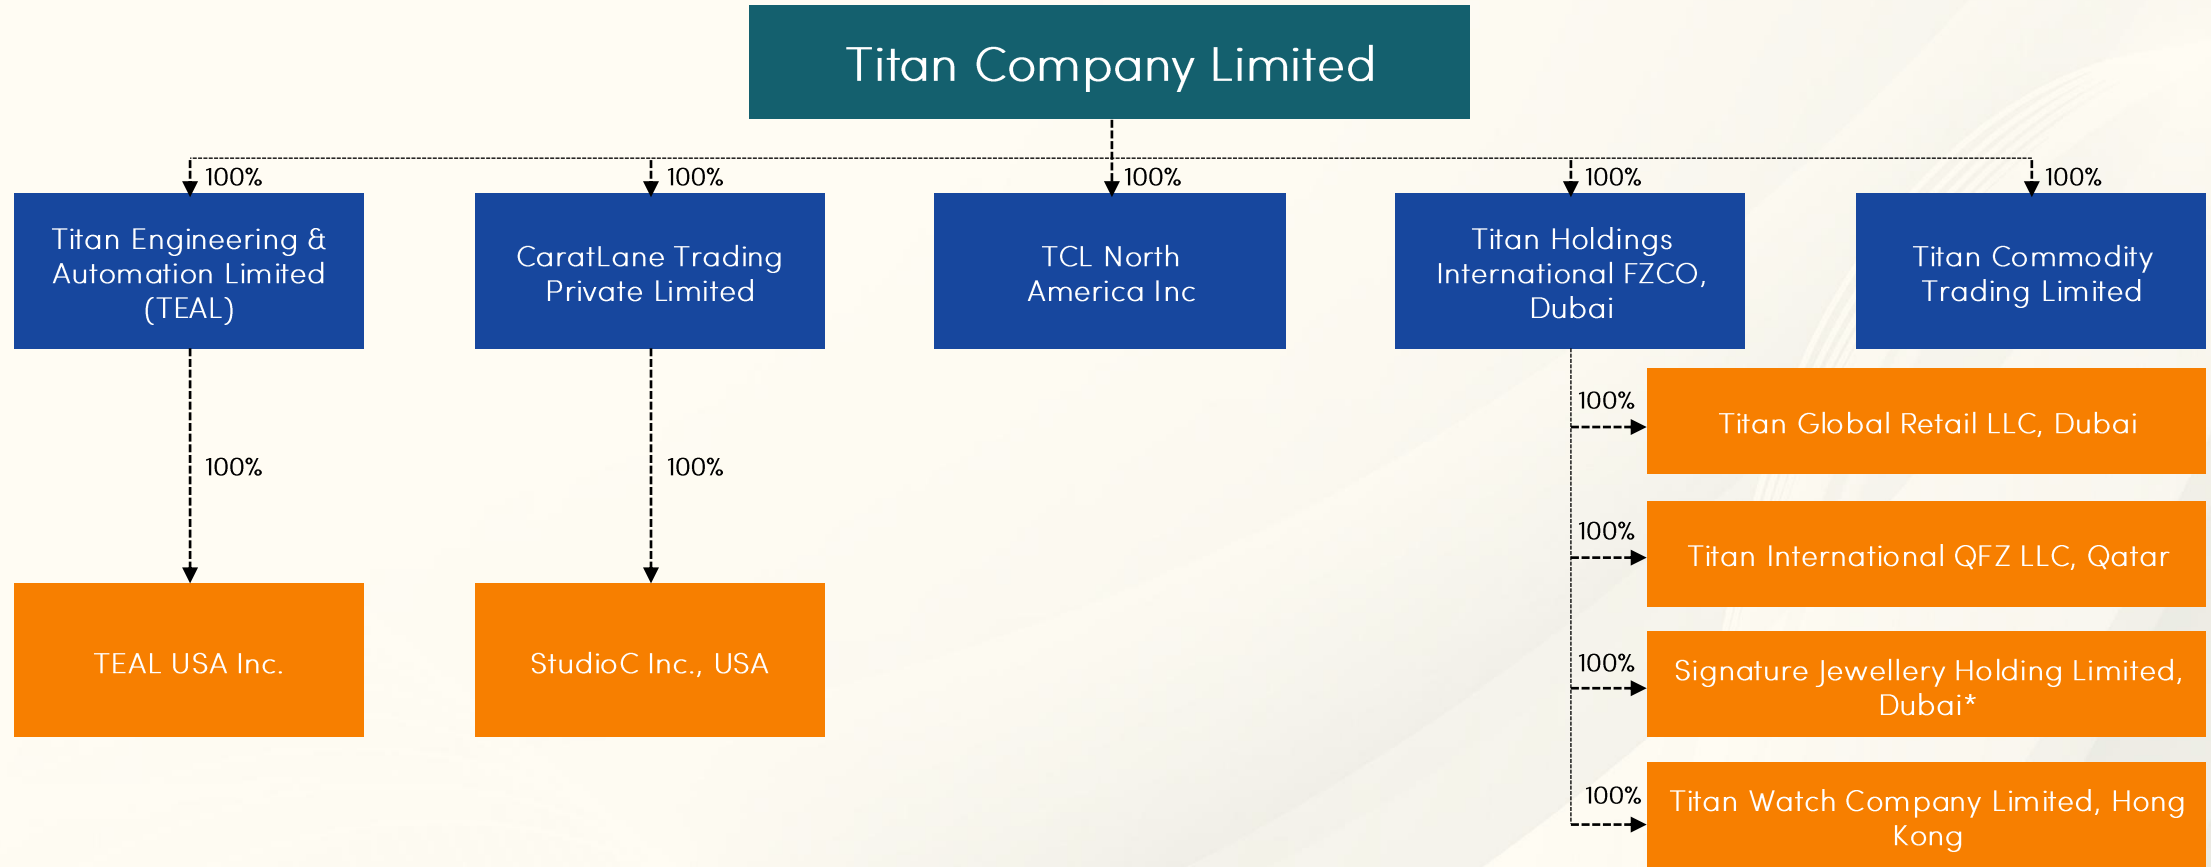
Titan Company Limited

100%

Titan Engineering & Automation Limited (TEAL)

100%

TEAL USA Inc.

100%

CaratLane Trading Private Limited

100%

StudioC Inc., USA

100%

TCL North America Inc

100%

Titan Holdings International FZCO, Dubai

100%

Titan Global Retail LLC, Dubai

100%

Titan International QFZ LLC, Qatar

100%

Signature Jewellery Holding Limited, Dubai*

100%

Titan Watch Company Limited, Hong Kong

100%

Titan Commodity Trading Limited